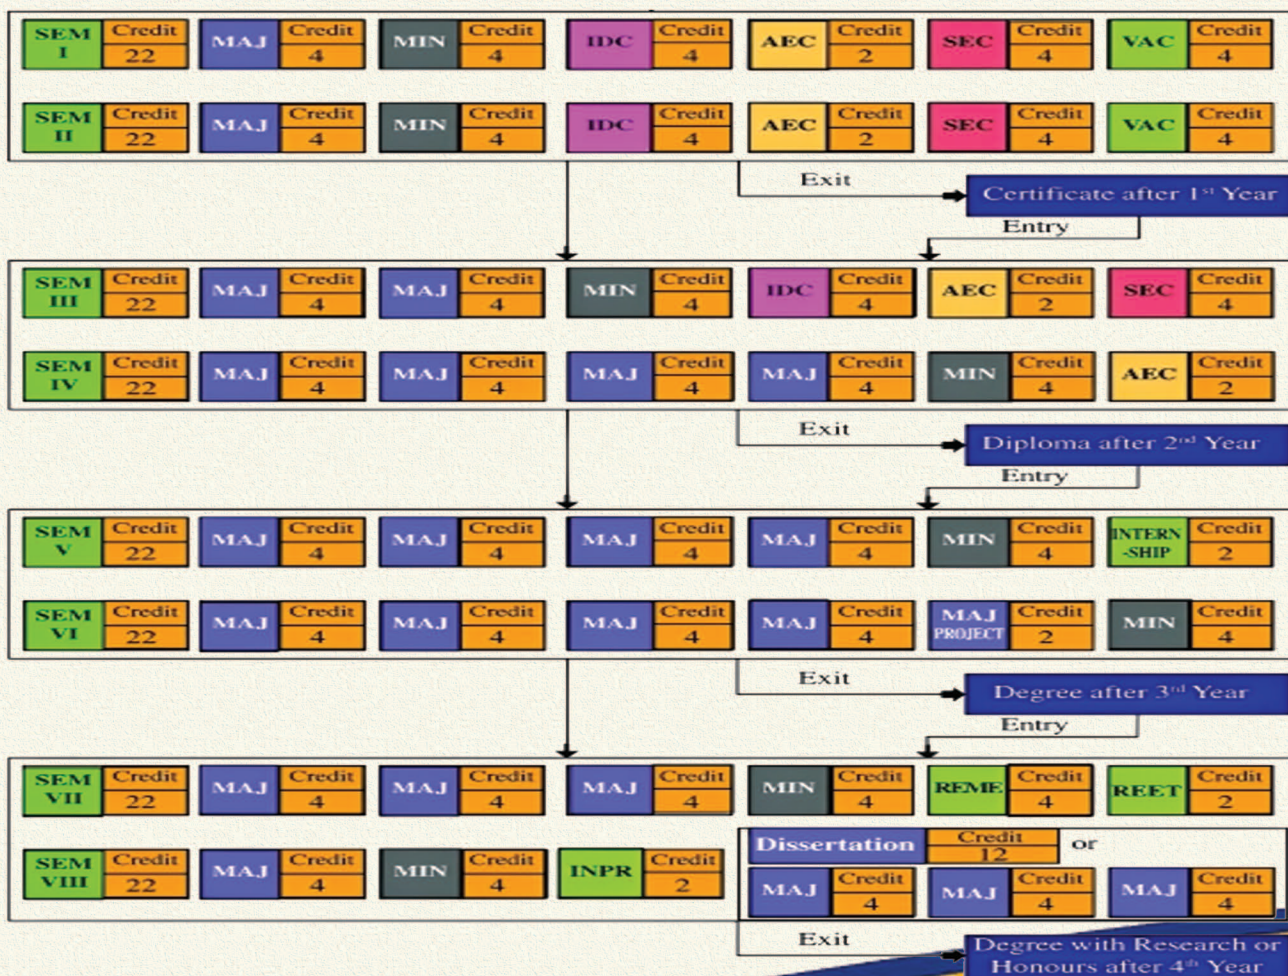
SEM I Credit 22 | MAJ Credit 4 | MIN Credit 4 | IDC Credit 4 | AEC Credit 2 | SEC Credit 4 | VAC Credit 4

SEM II Credit 22 | MAJ Credit 4 | MIN Credit 4 | IDC Credit 4 | AEC Credit 2 | SEC Credit 4 | VAC Credit 4

Exit

Certificate after 1st Year

Entry

SEM III Credit 22 | MAJ Credit 4 | MAJ Credit 4 | MIN Credit 4 | IDC Credit 4 | AEC Credit 2 | SEC Credit 4

SEM IV Credit 22 | MAJ Credit 4 | MAJ Credit 4 | MAJ Credit 4 | MAJ Credit 4 | MIN Credit 4 | AEC Credit 2

Exit

Diploma after 2nd Year

Entry

SEM V Credit 22 | MAJ Credit 4 | MAJ Credit 4 | MAJ Credit 4 | MAJ Credit 4 | MIN Credit 4 | INTERN-SHIP Credit 2

SEM VI Credit 22 | MAJ Credit 4 | MAJ Credit 4 | MAJ Credit 4 | MAJ Credit 4 | MAJ PROJECT Credit 2 | MIN Credit 4

Exit

Degree after 3rd Year

Entry

SEM VII Credit 22 | MAJ Credit 4 | MAJ Credit 4 | MAJ Credit 4 | MIN Credit 4 | REME Credit 4 | REET Credit 2

SEM VIII Credit 22 | MAJ Credit 4 | MIN Credit 4 | INPR Credit 2

Dissertation Credit 12 or

MAJ Credit 4 | MAJ Credit 4 | MAJ Credit 4

Exit

Degree with Research or Honours after 4th Year